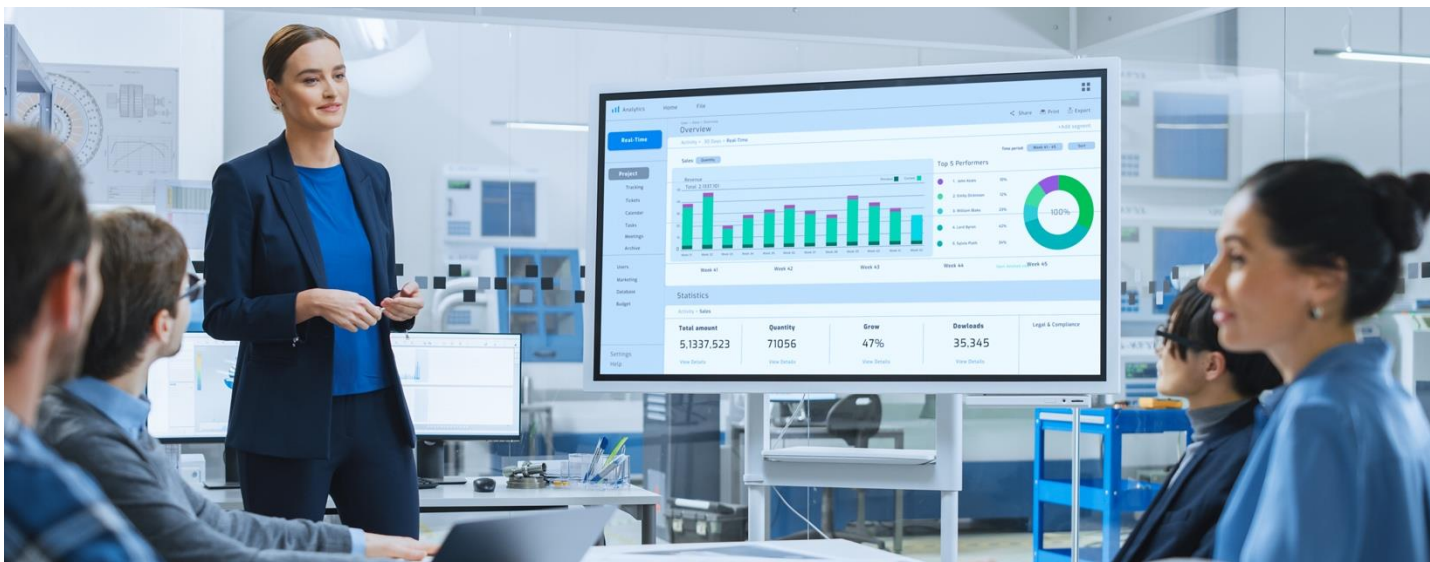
Analytics Home File

Share Print Export

Real-Time

Overview

+Add segment

Project

Training

Tickets

Calendar

Tasks

Meetings

Archive

Users

Marketing

Database

Budget

Settings

Help

Sales

Revenue

Week 41 Week 42 Week 43 Week 44 Week 45

Top 5 Performers

100%

Statistics

Total amount 5,1337.523 View Details

Quantity 71056 View Details

Grow 47% View Details

Dowloads 35,345 View Details

Legal & Compliance